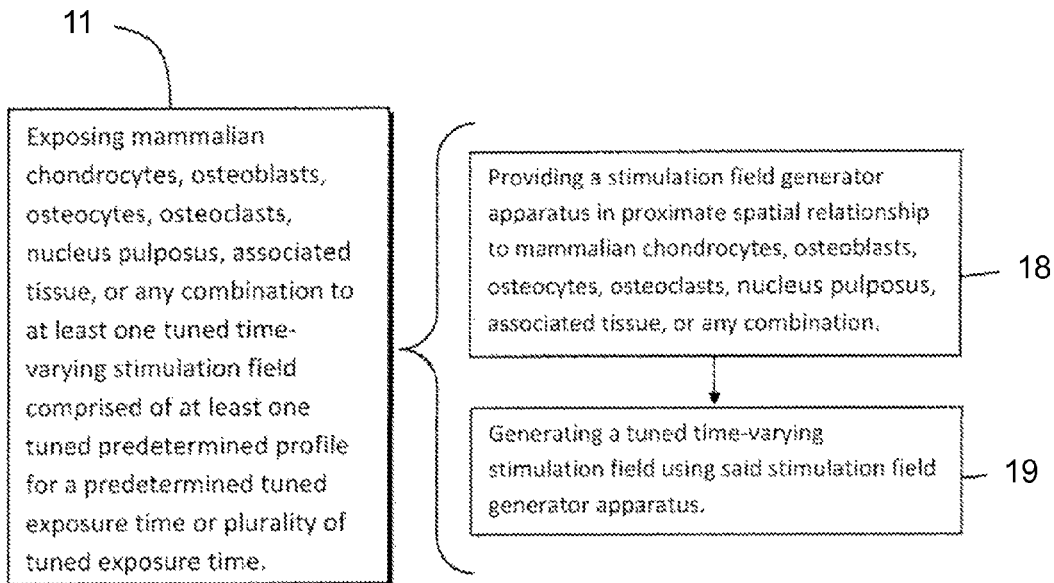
11

Exposing mammalian chondrocytes, osteoblasts, osteocytes, osteoclasts, nucleus pulposus, associated tissue, or any combination to at least one tuned time-varying stimulation field comprised of at least one tuned predetermined profile for a predetermined tuned exposure time or plurality of tuned exposure time.

Providing a stimulation field generator apparatus in proximate spatial relationship to mammalian chondrocytes, osteoblasts, osteocytes, osteoclasts, nucleus pulposus, associated tissue, or any combination.

18

Generating a tuned time-varying stimulation field using said stimulation field generator apparatus.

19